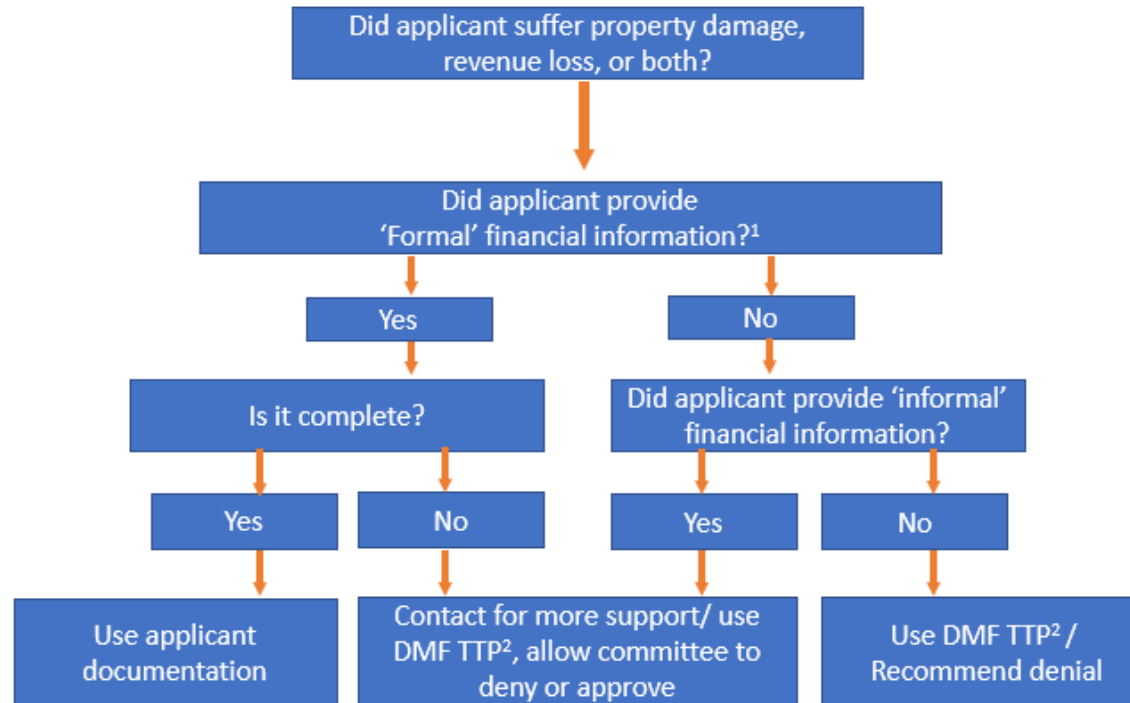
Did applicant suffer property damage, revenue loss, or both?

Did applicant provide ‘Formal’ financial information?$^1$

Yes

No

Is it complete?

Did applicant provide ‘informal’ financial information?

Yes

No

Yes

No

Use applicant documentation

Contact for more support/ use DMF TTP$^2$, allow committee to deny or approve

Use DMF TTP$^2$ / Recommend denial